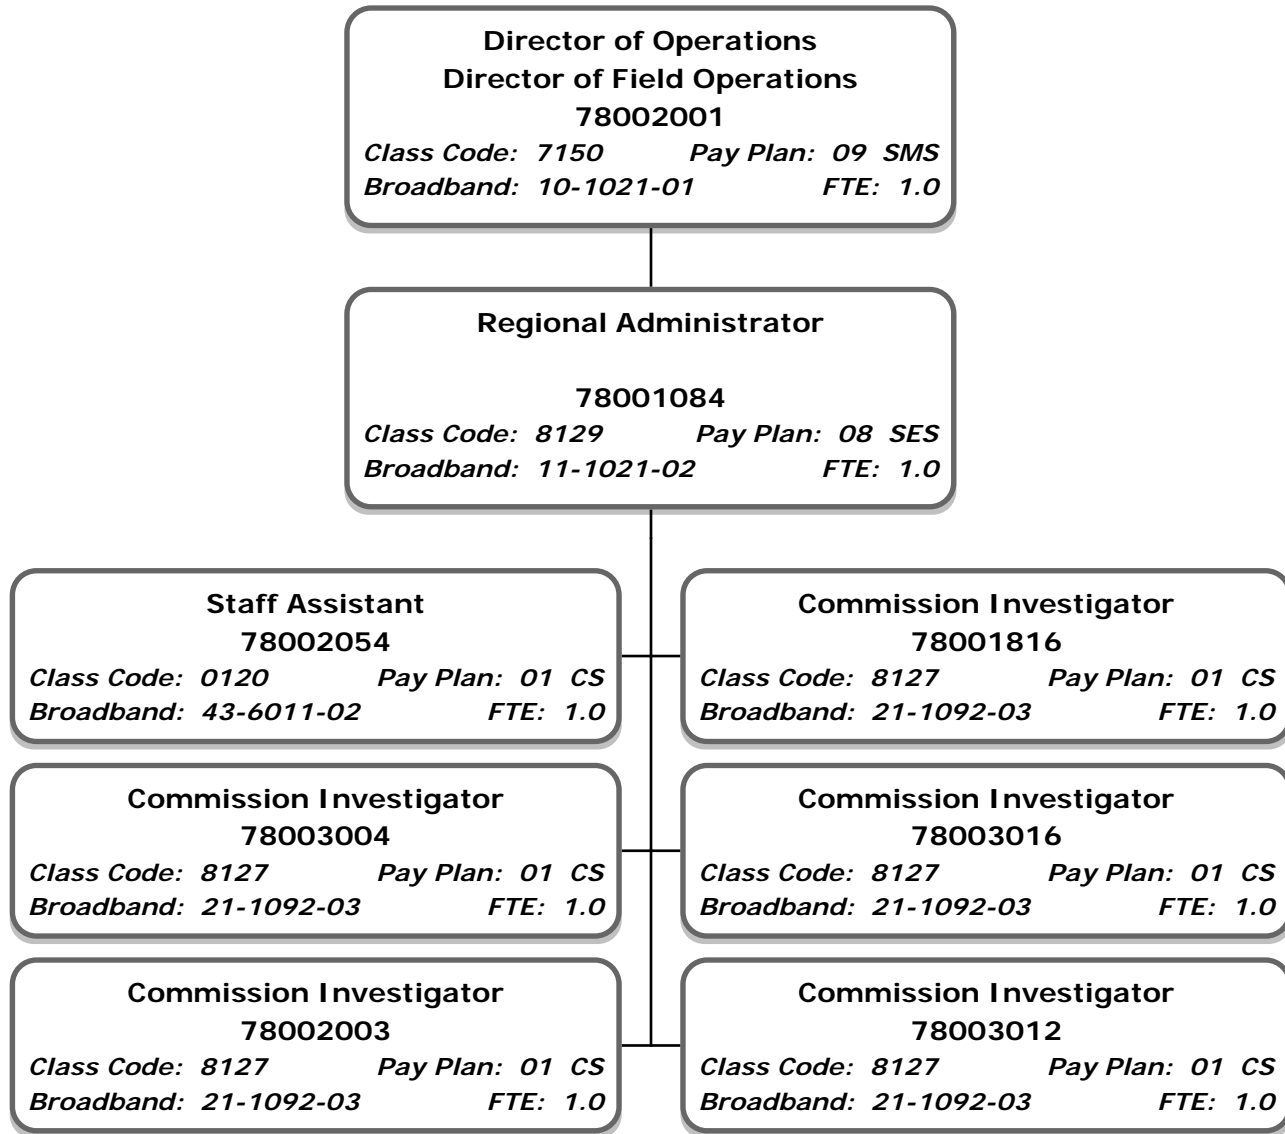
Director of Operations
Director of Field Operations
78002001
Class Code: 7150 Pay Plan: 09 SMS
Broadband: 10-1021-01 FTE: 1.0

Regional Administrator

78001084
Class Code: 8129 Pay Plan: 08 SES
Broadband: 11-1021-02 FTE: 1.0

Staff Assistant
78002054
Class Code: 0120 Pay Plan: 01 CS
Broadband: 43-6011-02 FTE: 1.0

Commission Investigator
78001816
Class Code: 8127 Pay Plan: 01 CS
Broadband: 21-1092-03 FTE: 1.0

Commission Investigator
78003004
Class Code: 8127 Pay Plan: 01 CS
Broadband: 21-1092-03 FTE: 1.0

Commission Investigator
78003016
Class Code: 8127 Pay Plan: 01 CS
Broadband: 21-1092-03 FTE: 1.0

Commission Investigator
78002003
Class Code: 8127 Pay Plan: 01 CS
Broadband: 21-1092-03 FTE: 1.0

Commission Investigator
78003012
Class Code: 8127 Pay Plan: 01 CS
Broadband: 21-1092-03 FTE: 1.0